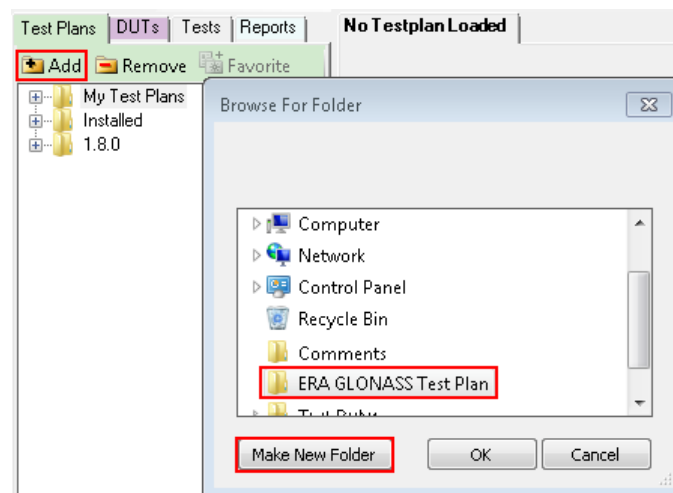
Test Plans | DUTs | Tests | Reports

No Testplan Loaded

Add Remove Favorite

My Test Plans
Installed
1.8.0

Browse For Folder

Computer
Network
Control Panel
Recycle Bin
Comments
ERA GLONASS Test Plan
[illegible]

Make New Folder
OK
Cancel